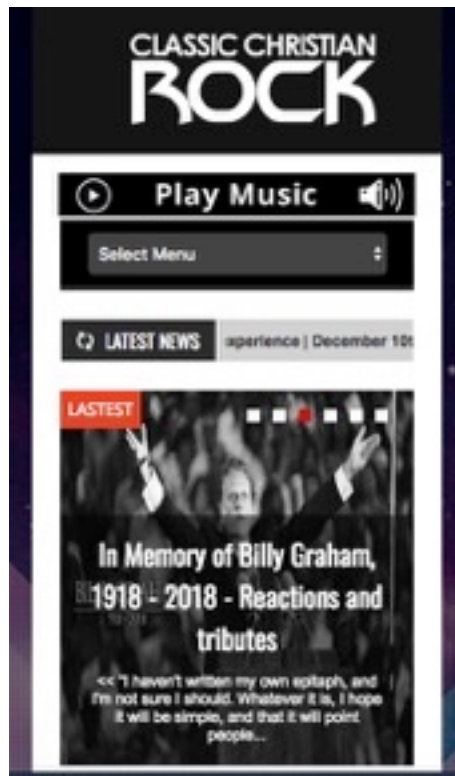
CLASSIC CHRISTIAN
ROCK

Play Music

Select Menu

LATEST NEWS
xperience | December 10t

LASTEST

In Memory of Billy Graham, 1918 - 2018 - Reactions and tributes

<< "I haven't written my own epitaph, and I'm not sure I should. Whatever it is, I hope it will be simple, and that it will point people...